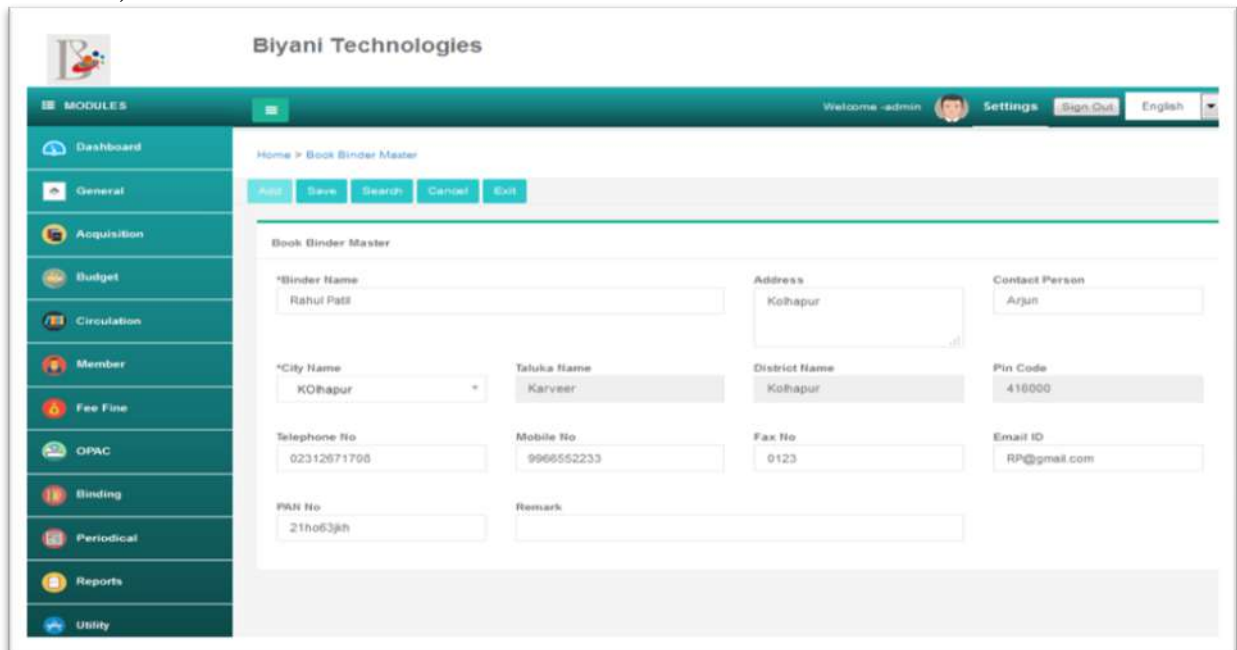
Biyani Technologies

MODULES

Dashboard
General
Acquisition
Budget
Circulation
Member
Fee Fine
OPAC
Binding
Periodical
Reports
Utility

Welcome -admin Settings Sign Out English

Home > Book Binder Master

Add Save Search Cancel Exit

Book Binder Master

*Binder Name
Rahul Patil

Address
Kolhapur

Contact Person
Arjun

*City Name
KOlhapur

Taluka Name
Karveer

District Name
Kolhapur

Pin Code
416000

Telephone No
02312671708

Mobile No
9966552233

Fax No
0123

Email ID
RP@gmail.com

PAN No
21ho63jkh

Remark